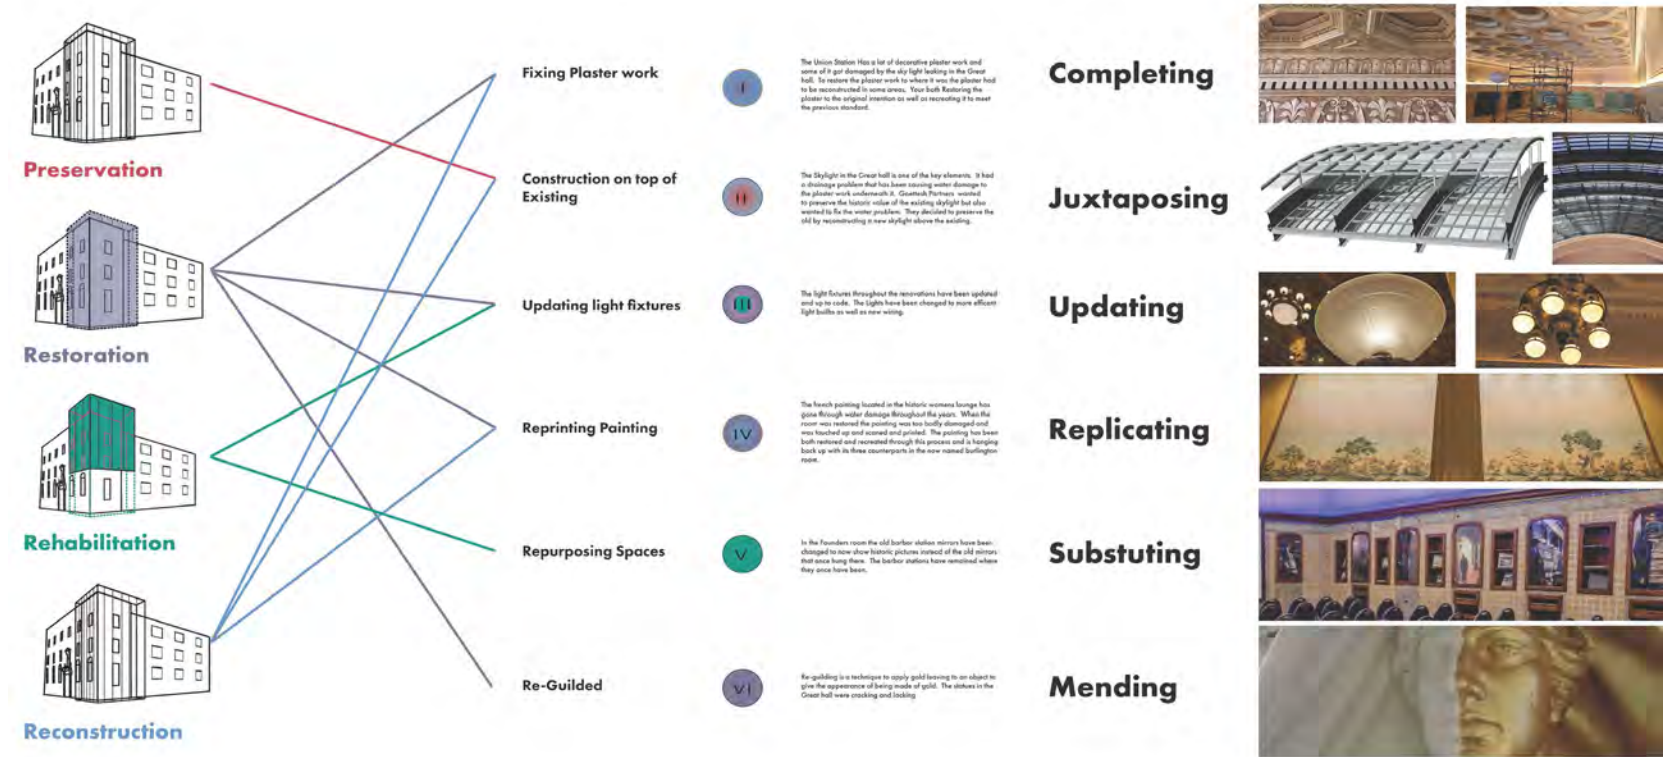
Preservation

Restoration

Rehabilitation

Reconstruction

Fixing Plaster work

I

The Union Station Has a lot of decorative plaster work and some of it got damaged by the sky light leaking in the Great hall. To restore the plaster work to where it was the plaster had to be reconstructed in some areas. Your both Restoring the plaster to the original intention as well as recreating it to meet the previous standard.

Completing

Construction on top of Existing

II

The Skylight in the Great hall is one of the key elements. It had a drainage problem that has been causing water damage to the plaster work underneath it. Goettsch Partners wanted to preserve the historic value of the existing skylight but also wanted to fix the water problem. They decided to preserve the old by reconstructing a new skylight above the existing.

Juxtaposing

Updating light fixtures

III

The light fixtures throughout the renovations have been updated and up to code. The lights have been changed to more efficient light bulbs as well as new wiring.

Updating

Reprinting Painting

IV

The french painting located in the historic womens lounge has gone through water damage throughout the years. When the room was restored the painting was too badly damaged and was touched up and scaned and printed. The painting has been both restored and recreated through this process and is hanging back up with its three counterparts in the now named burlington room.

Replicating

Repurposing Spaces

V

In the Founders room the old barber station mirrors have been changed to now show historic pictures instead of the old mirrors that once hung there. The barber stations have remained where they once have been.

Substuting

Re-Guilded

VI

Re-guilding is a technique to apply gold leaving to an object to give the appearance of being made of gold. The statues in the Great hall were cracking and lacking

Mending